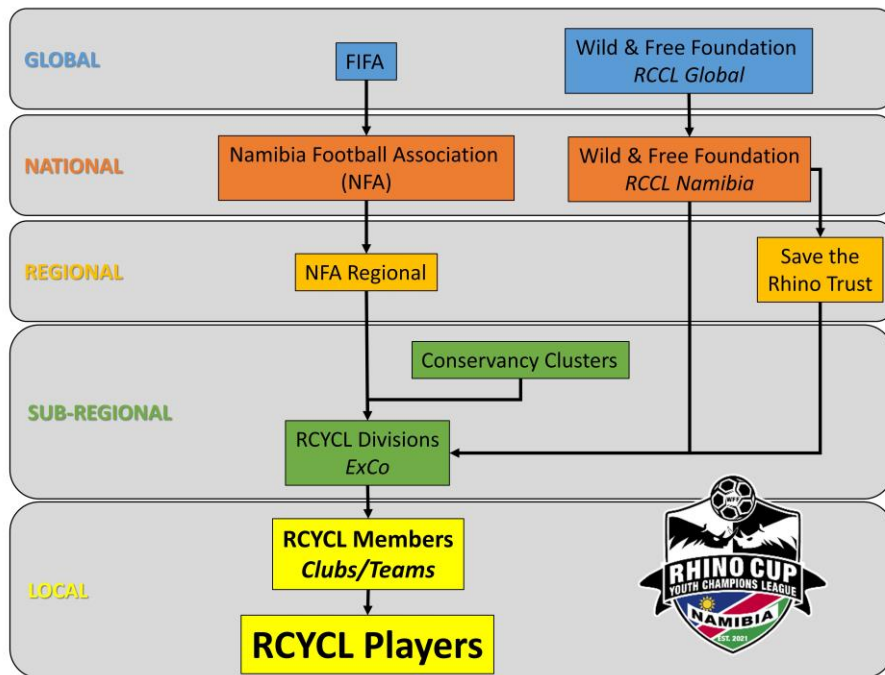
GLOBAL

FIFA

Wild & Free Foundation
*RCCL Global*

NATIONAL

Namibia Football Association (NFA)

Wild & Free Foundation
*RCCL Namibia*

REGIONAL

NFA Regional

Save the Rhino Trust

SUB-REGIONAL

Conservancy Clusters

RCYCL Divisions
*ExCo*

LOCAL

RCYCL Members
*Clubs/Teams*

RCYCL Players

WFF

RHINO CUP
YOUTH CHAMPIONS LEAGUE
NAMIBIA
EST. 2021